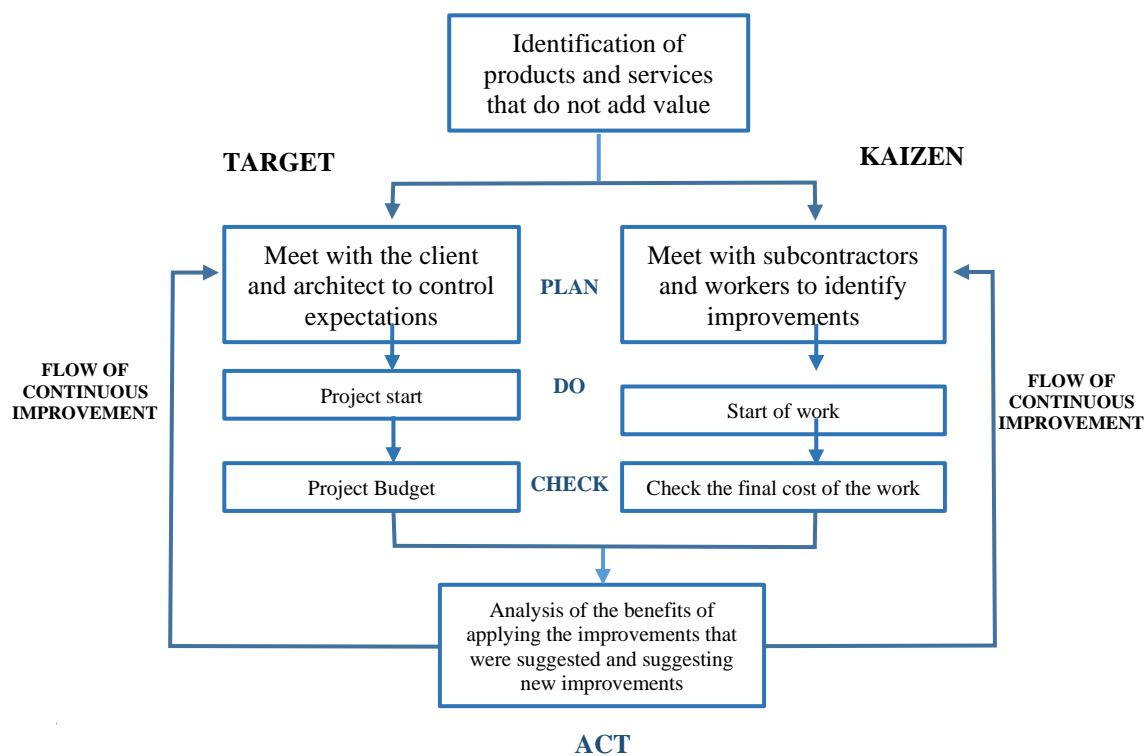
Identification of products and services that do not add value

TARGET

KAIZEN

Meet with the client and architect to control expectations

PLAN

Meet with subcontractors and workers to identify improvements

FLOW OF CONTINUOUS IMPROVEMENT

Project start

DO

Start of work

FLOW OF CONTINUOUS IMPROVEMENT

Project Budget

CHECK

Check the final cost of the work

Analysis of the benefits of applying the improvements that were suggested and suggesting new improvements

ACT